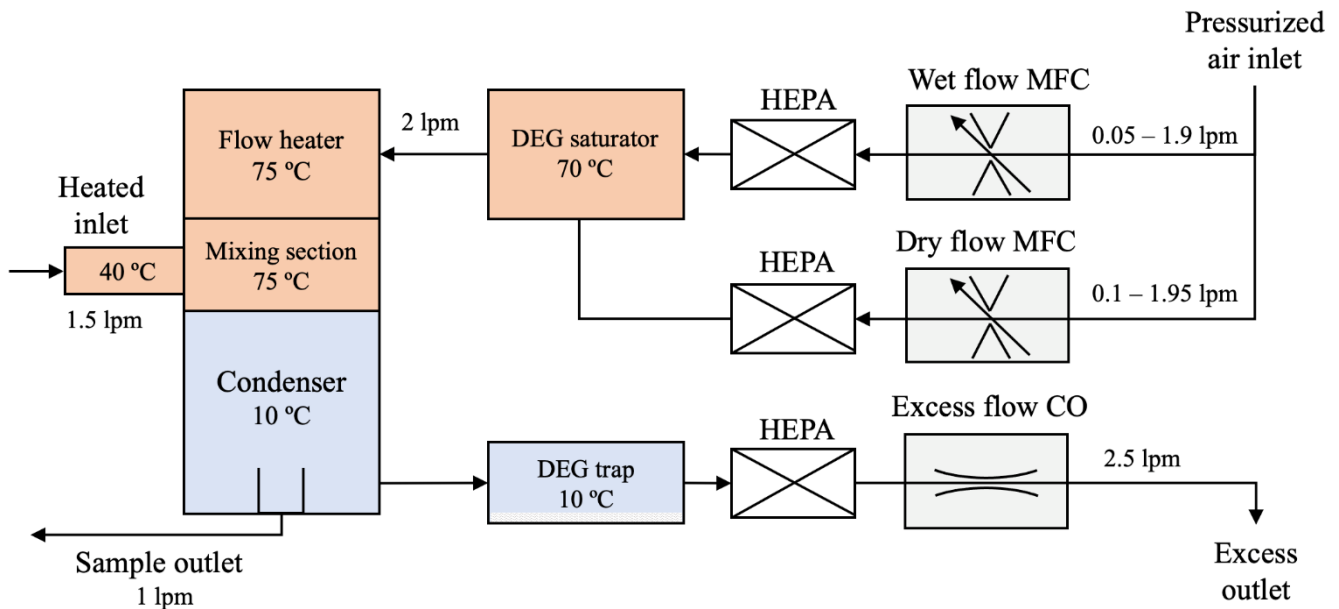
Pressurized air inlet

Wet flow MFC

HEPA

2 lpm

Flow heater
75 ºC

DEG saturator
70 ºC

0.05 – 1.9 lpm

Heated inlet

40 ºC

1.5 lpm

Mixing section
75 ºC

Dry flow MFC

HEPA

0.1 – 1.95 lpm

Condenser
10 ºC

Excess flow CO

HEPA

DEG trap
10 ºC

2.5 lpm

Sample outlet
1 lpm

Excess outlet